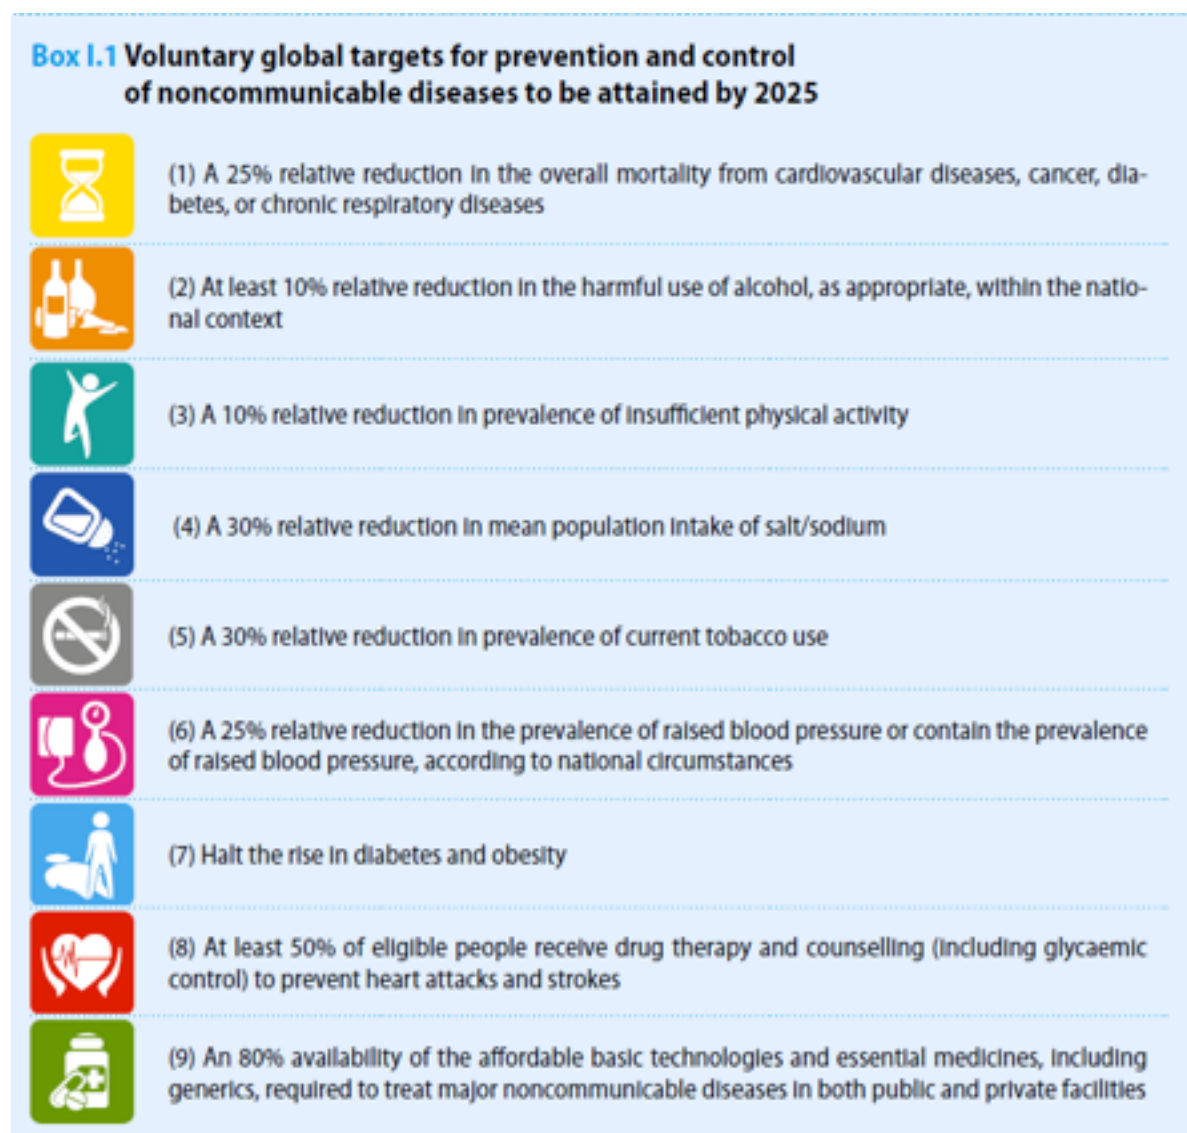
Box I.1 Voluntary global targets for prevention and control of noncommunicable diseases to be attained by 2025

(1) A 25% relative reduction in the overall mortality from cardiovascular diseases, cancer, diabetes, or chronic respiratory diseases

(2) At least 10% relative reduction in the harmful use of alcohol, as appropriate, within the national context

(3) A 10% relative reduction in prevalence of insufficient physical activity

(4) A 30% relative reduction in mean population intake of salt/sodium

(5) A 30% relative reduction in prevalence of current tobacco use

(6) A 25% relative reduction in the prevalence of raised blood pressure or contain the prevalence of raised blood pressure, according to national circumstances

(7) Halt the rise in diabetes and obesity

(8) At least 50% of eligible people receive drug therapy and counselling (including glycaemic control) to prevent heart attacks and strokes

(9) An 80% availability of the affordable basic technologies and essential medicines, including generics, required to treat major noncommunicable diseases in both public and private facilities